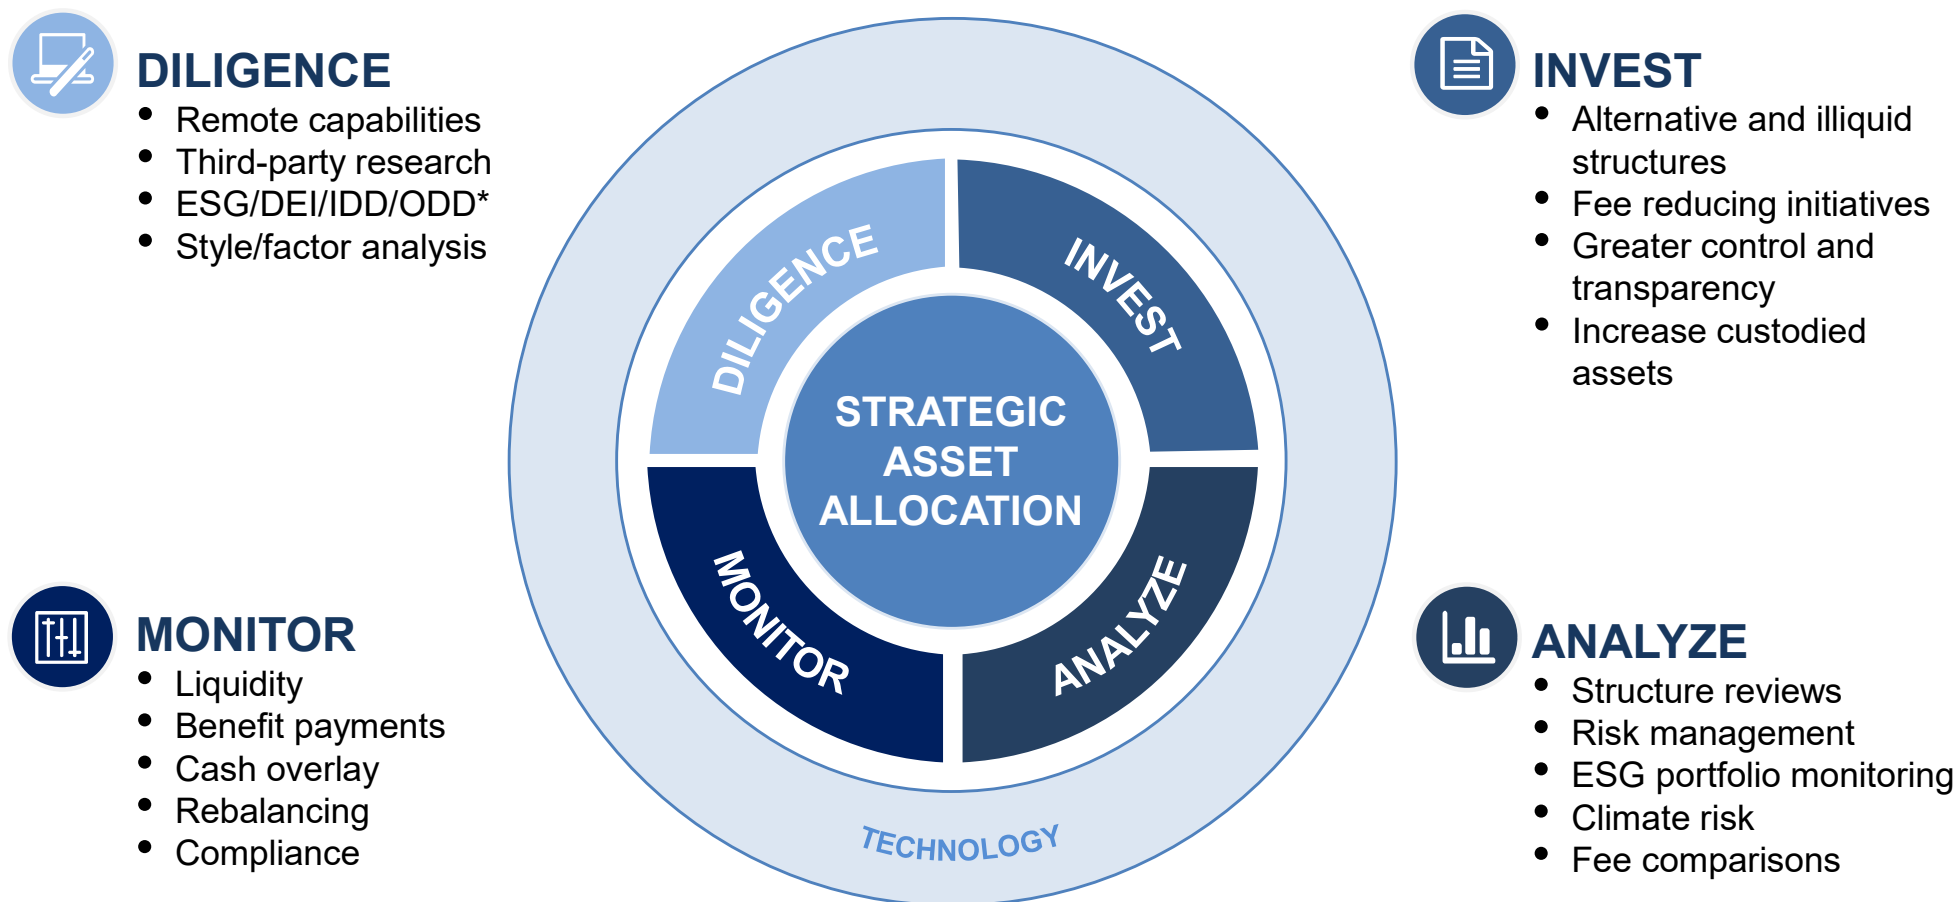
DILIGENCE
- Remote capabilities
- Third-party research
- ESG/DEI/IDD/ODD*
- Style/factor analysis

INVEST
- Alternative and illiquid structures
- Fee reducing initiatives
- Greater control and transparency
- Increase custodied assets

DILIGENCE

INVEST

STRATEGIC ASSET ALLOCATION

MONITOR

ANALYZE

TECHNOLOGY

MONITOR
- Liquidity
- Benefit payments
- Cash overlay
- Rebalancing
- Compliance

ANALYZE
- Structure reviews
- Risk management
- ESG portfolio monitoring
- Climate risk
- Fee comparisons